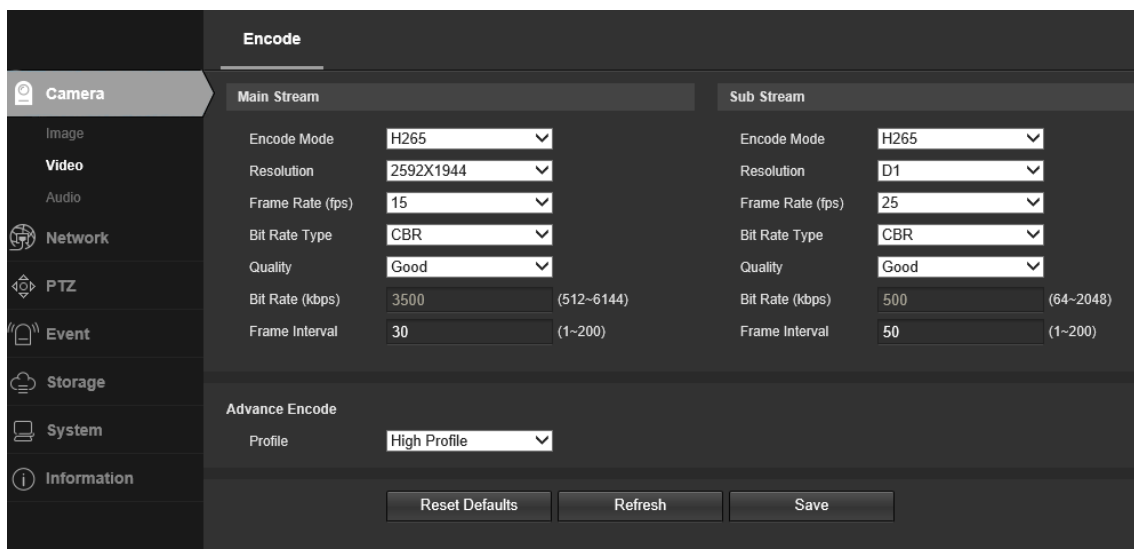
Encode

Camera
Image
Video
Audio
Network
PTZ
Event
Storage
System
Information

Main Stream

| | | |
|---|---|---|
| Encode Mode | H265 | |
| Resolution | 2592X1944 | |
| Frame Rate (fps) | 15 | |
| Bit Rate Type | CBR | |
| Quality | Good | |
| Bit Rate (kbps) | 3500 | (512~6144) |
| Frame Interval | 30 | (1~200) |

Sub Stream

| | | |
|---|---|---|
| Encode Mode | H265 | |
| Resolution | D1 | |
| Frame Rate (fps) | 25 | |
| Bit Rate Type | CBR | |
| Quality | Good | |
| Bit Rate (kbps) | 500 | (64~2048) |
| Frame Interval | 50 | (1~200) |

Advance Encode
Profile High Profile

Reset Defaults Refresh Save